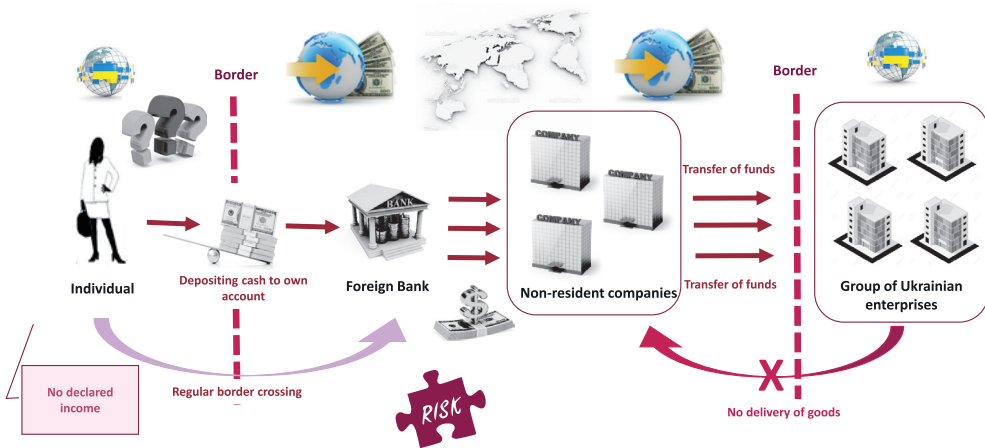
Border

Border

BANK

COMPANY

COMPANY

COMPANY

Transfer of funds

Transfer of funds

Individual

Depositing cash to own account

Foreign Bank

Non-resident companies

Group of Ukrainian enterprises

No declared income

Regular border crossing

RISK

X

No delivery of goods